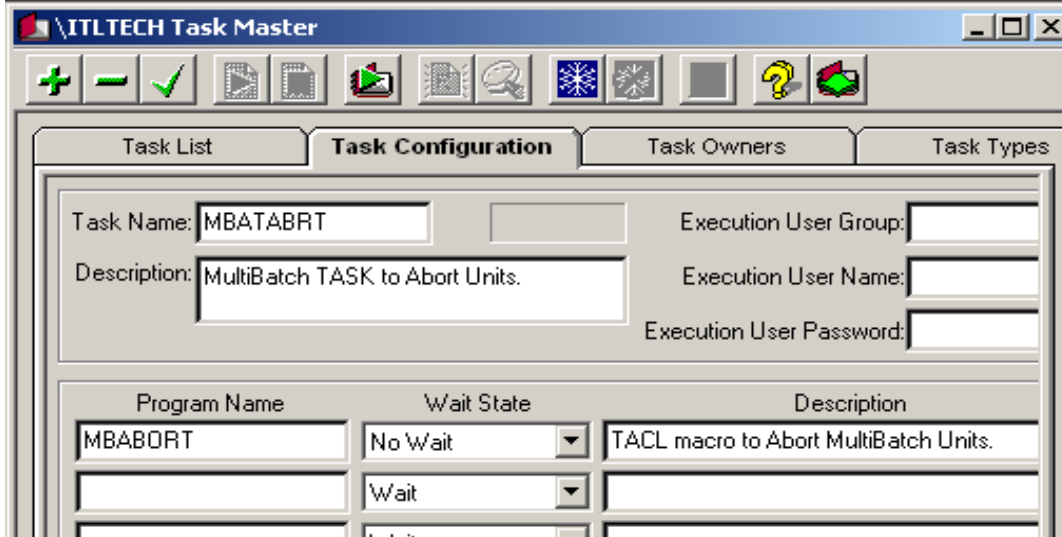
\ITLTECH Task Master

Task List
Task Configuration
Task Owners
Task Types

Task Name: MBATABRT
Description: MultiBatch TASK to Abort Units.
Execution User Group:
Execution User Name:
Execution User Password:

| Program Name | Wait State | Description |
|---|---|---|
| MBABORT | No Wait | TACL macro to Abort MultiBatch Units. |
| | Wait | |
| | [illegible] | |